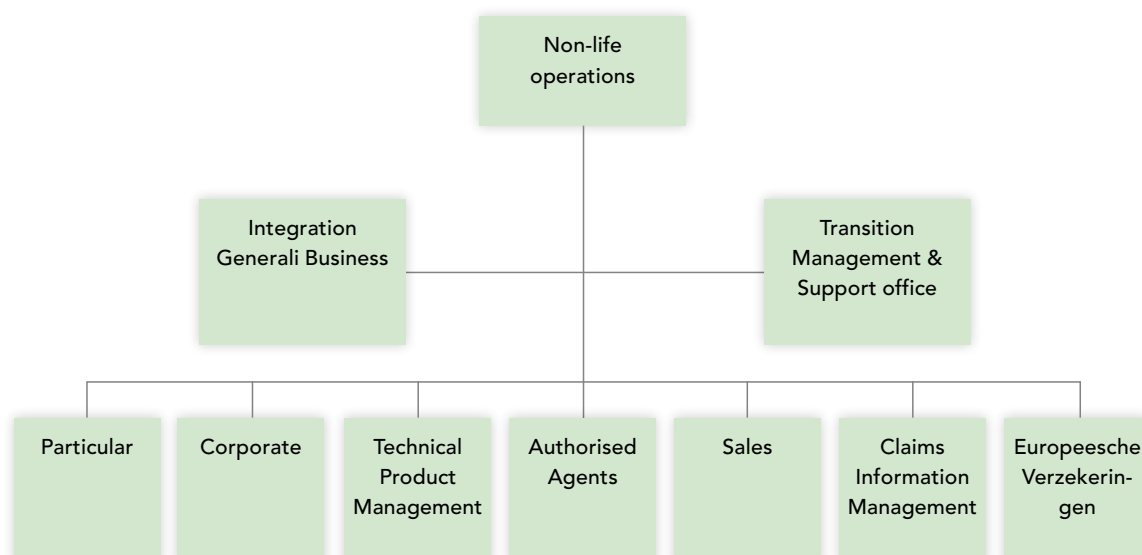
Non-life operations

Integration Generali Business

Transition Management & Support office

Particular

Corporate

Technical Product Management

Authorised Agents

Sales

Claims Information Management

Europeesche Verzekeringen